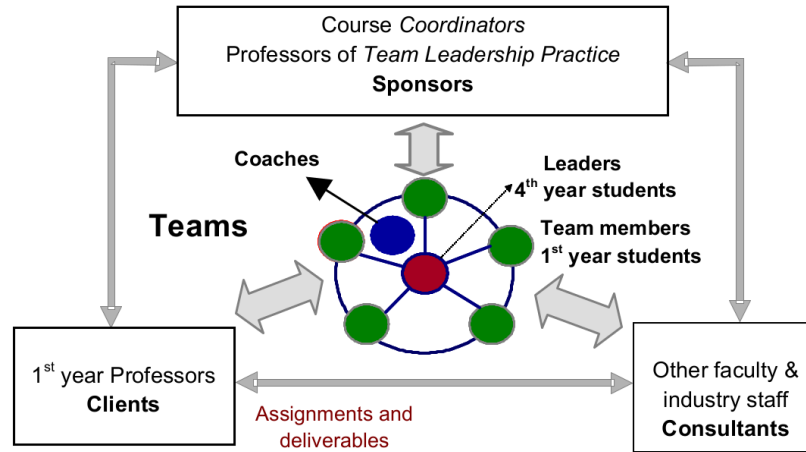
Course *Coordinators*
Professors of *Team Leadership Practice*
**Sponsors**

Coaches

Leaders
$4^{th}$ year students

Teams

Team members
$1^{st}$ year students

$1^{st}$ year Professors
**Clients**

Other faculty & industry staff
**Consultants**

Assignments and deliverables